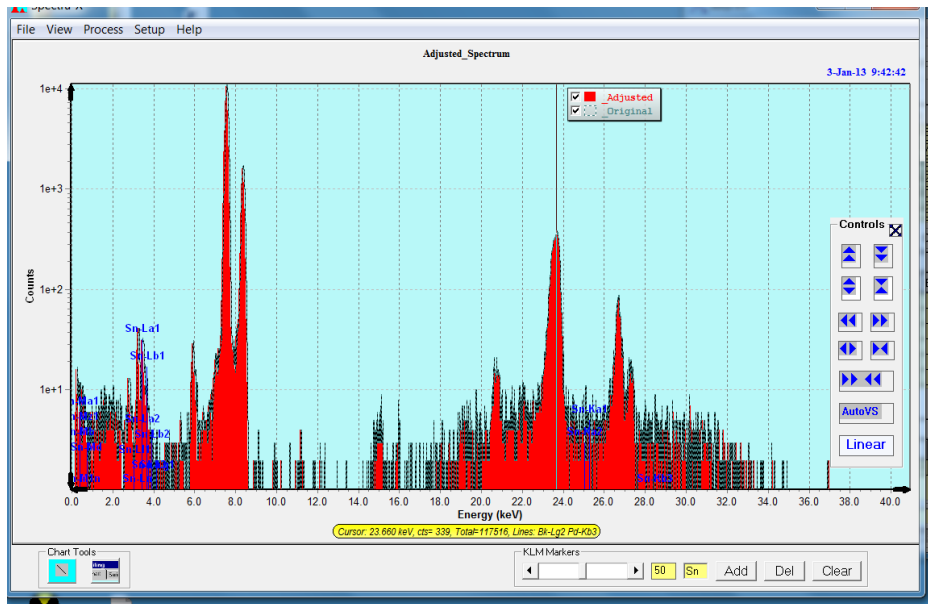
Spectra-X

File View Process Setup Help

Adjusted_Spectrum

3-Jan-13 9:42:42

_Adjusted
_Original

1e+4
1e+3
1e+2
1e+1

Counts

Sn-La1
Sn-Lb1
Sn-Lb2
Sn-Ka1

Controls

AutoVS
Linear

0.0 2.0 4.0 6.0 8.0 10.0 12.0 14.0 16.0 18.0 20.0 22.0 24.0 26.0 28.0 30.0 32.0 34.0 36.0 38.0 40.0

Energy (keV)

Cursor: 23.660 keV, cts= 339, Total=117516, Lines: Bk-Lg2 Pd-Kb3

Chart Tools

KLM Markers

50 Sn Add Del Clear